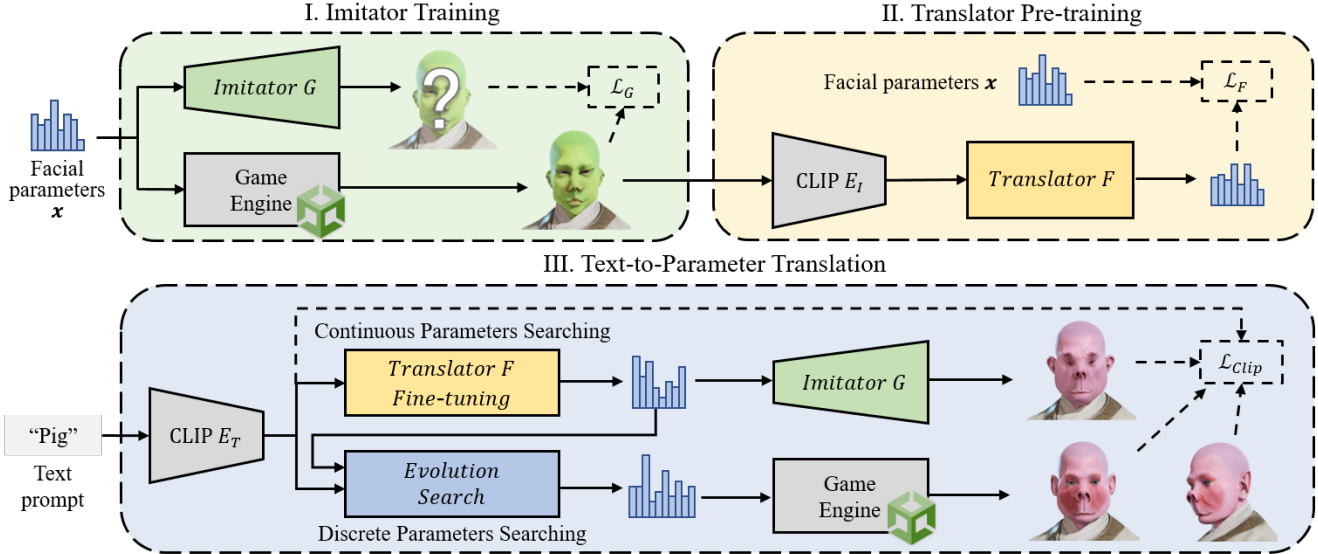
I. Imitator Training

Facial parameters $\boldsymbol{x}$

Imitator $G$

?

$\mathcal{L}_G$

Game Engine

II. Translator Pre-training

Facial parameters $\boldsymbol{x}$

$\mathcal{L}_F$

CLIP $E_I$

Translator $F$

III. Text-to-Parameter Translation

Continuous Parameters Searching

"Pig"

Text prompt

CLIP $E_T$

Translator $F$ Fine-tuning

Imitator $G$

$\mathcal{L}_{Clip}$

Evolution Search

Game Engine

Discrete Parameters Searching